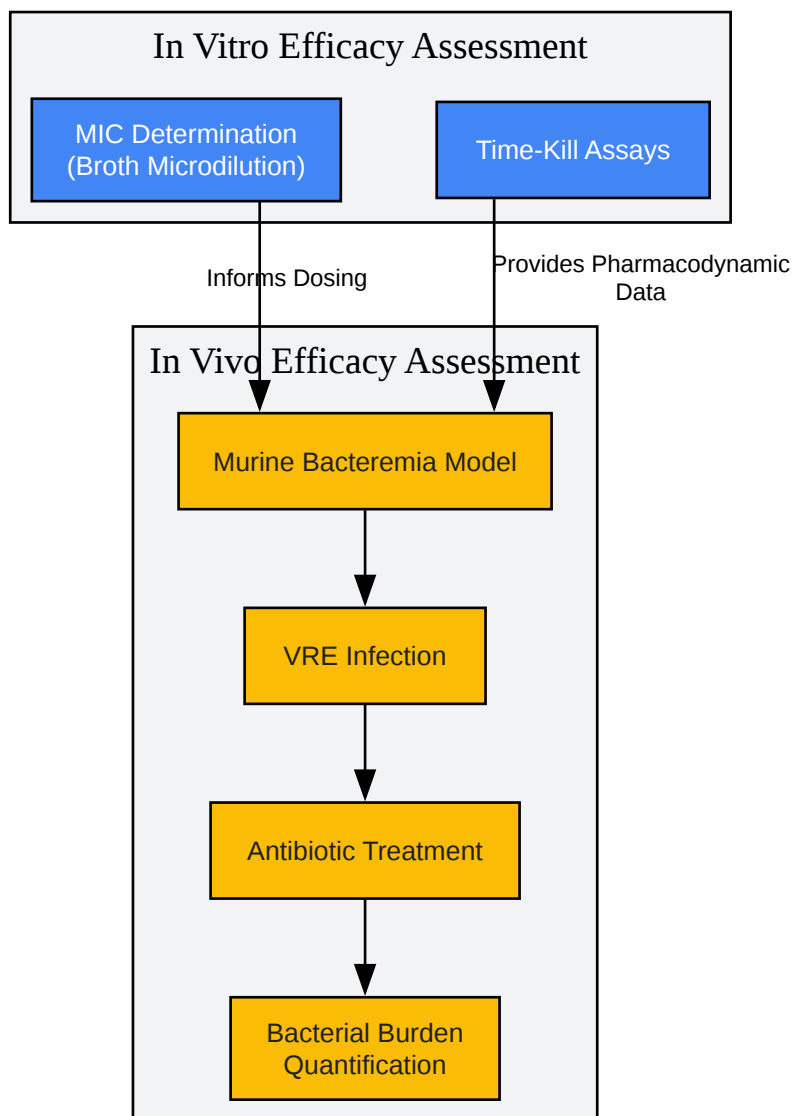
In Vitro Efficacy Assessment

MIC Determination
(Broth Microdilution)

Time-Kill Assays

Informs Dosing

Provides Pharmacodynamic Data

In Vivo Efficacy Assessment

Murine Bacteremia Model

VRE Infection

Antibiotic Treatment

Bacterial Burden Quantification